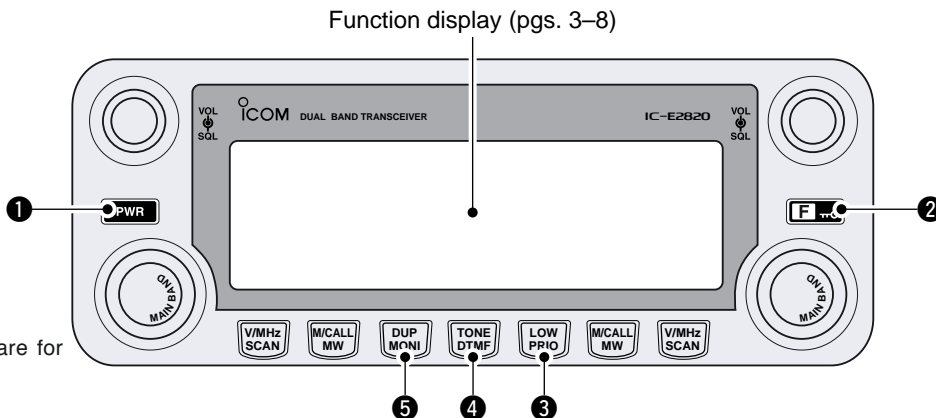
Function display (pgs. 3–8)

VOL
SQL

ICOM DUAL BAND TRANSCEIVER

IC-E2820

VOL
SQL

❶ PWR

F ❷

MAIN BAND

MAIN BAND

are for

V/MHz SCAN

M/CALL MW

DUP MONI

TONE DTMF

LOW PRIO

M/CALL MW

V/MHz SCAN

❺ ❹ ❸